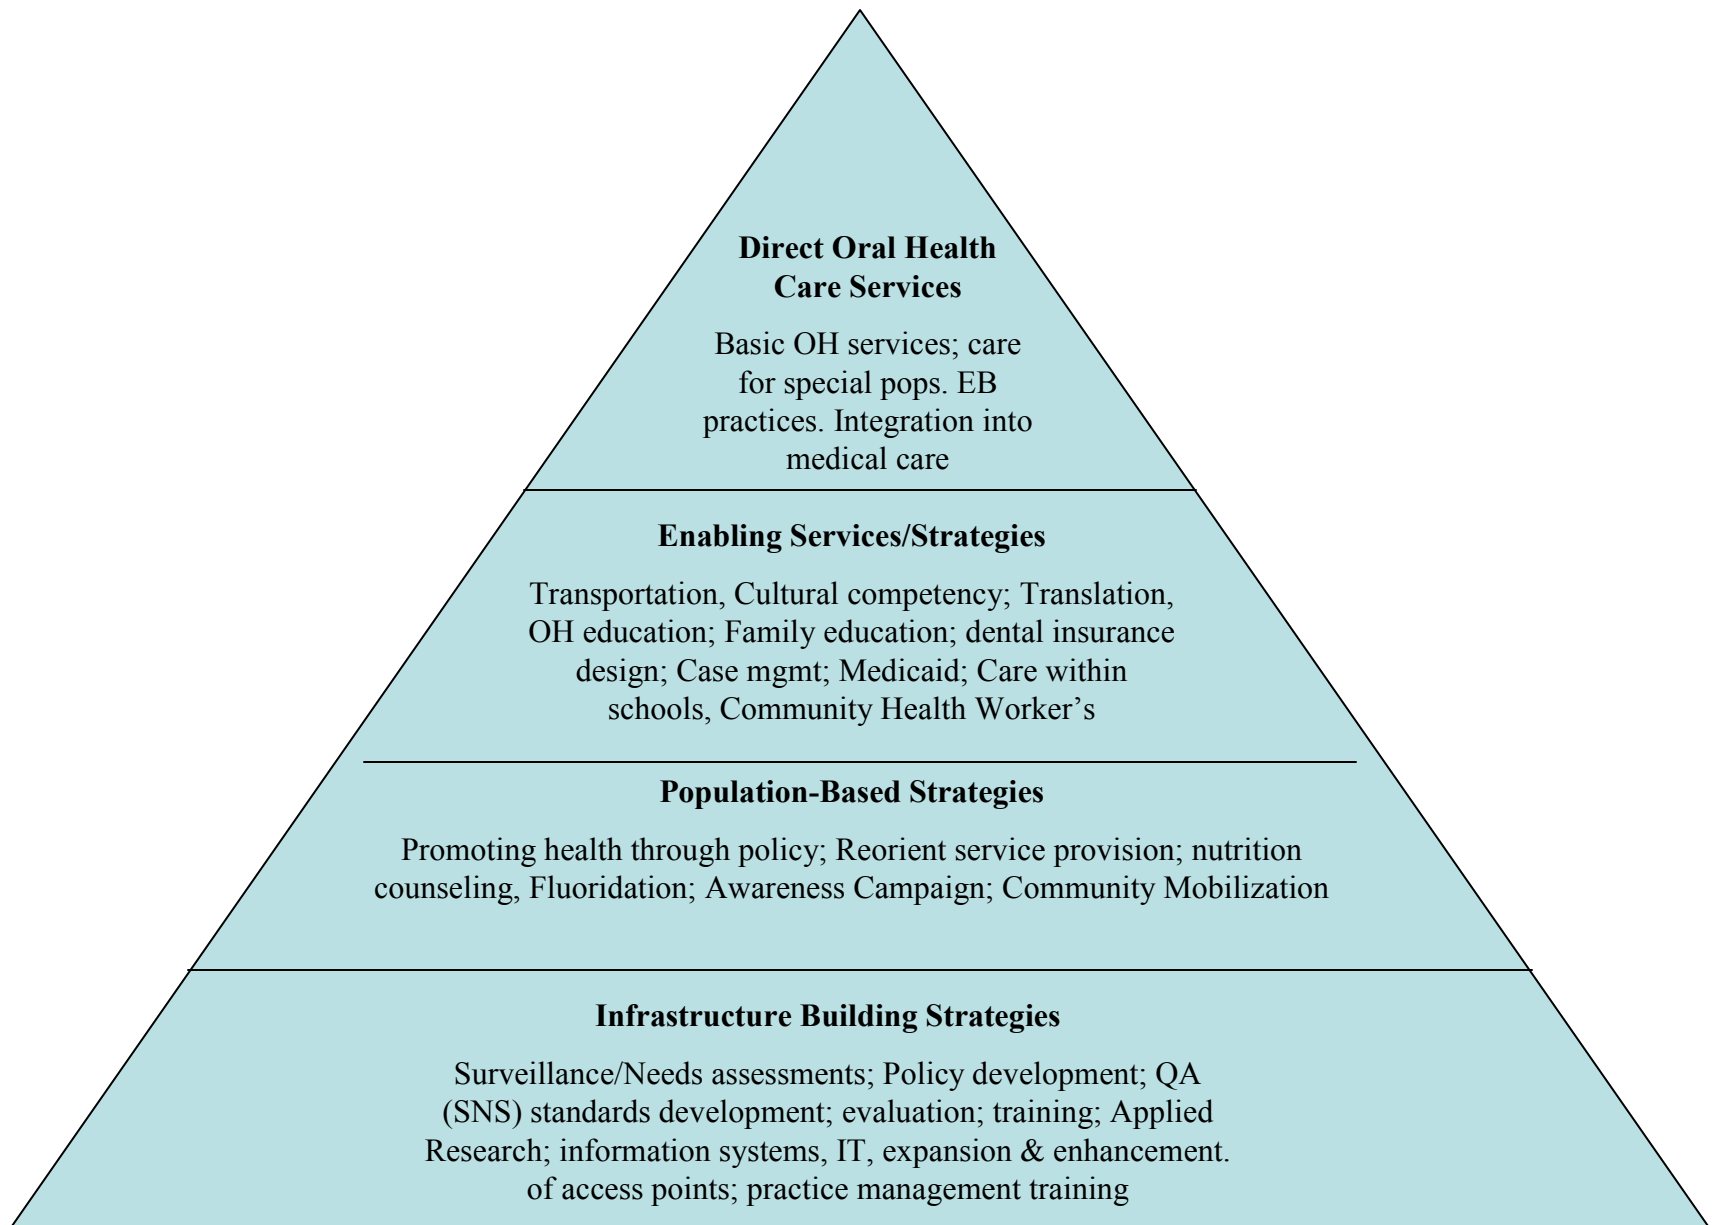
**Direct Oral Health Care Services**

Basic OH services; care for special pops. EB practices. Integration into medical care

**Enabling Services/Strategies**

Transportation, Cultural competency; Translation, OH education; Family education; dental insurance design; Case mgmt; Medicaid; Care within schools, Community Health Worker's

**Population-Based Strategies**

Promoting health through policy; Reorient service provision; nutrition counseling, Fluoridation; Awareness Campaign; Community Mobilization

**Infrastructure Building Strategies**

Surveillance/Needs assessments; Policy development; QA (SNS) standards development; evaluation; training; Applied Research; information systems, IT, expansion & enhancement. of access points; practice management training